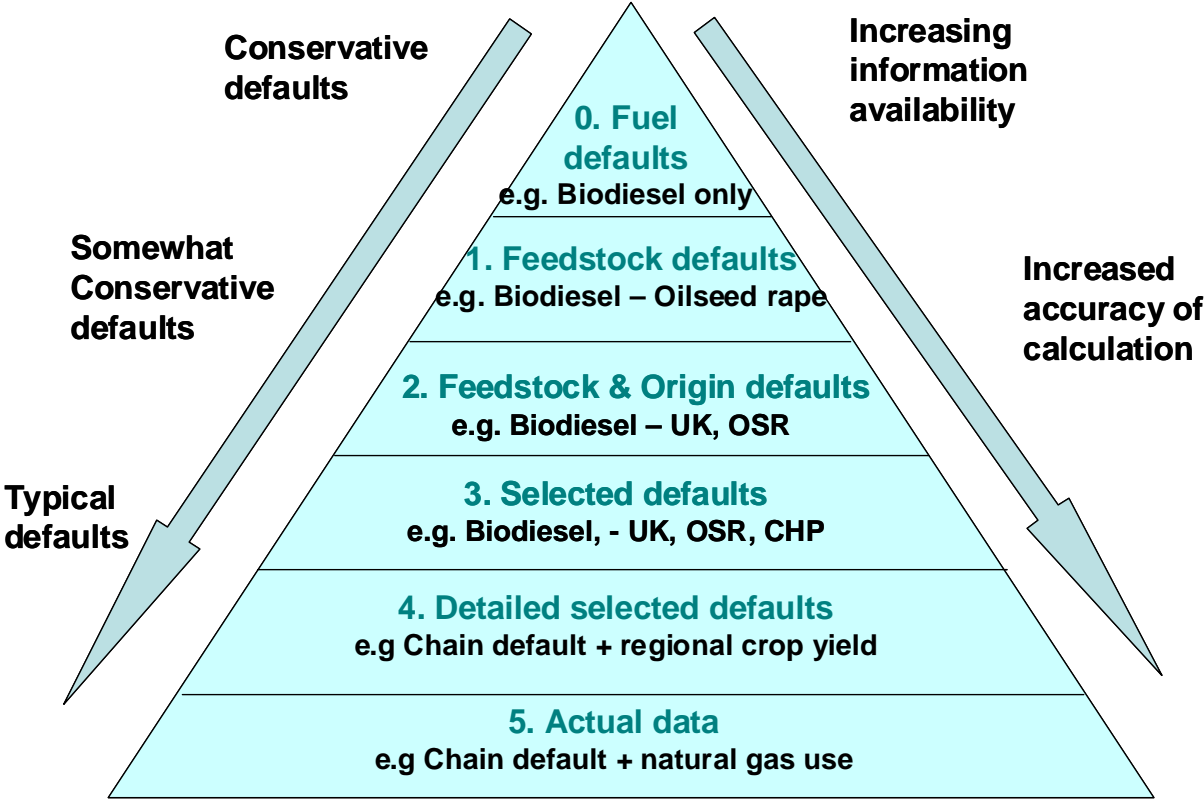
Conservative defaults

Increasing information availability

0. Fuel defaults
e.g. Biodiesel only

Somewhat Conservative defaults

1. Feedstock defaults
e.g. Biodiesel – Oilseed rape

Increased accuracy of calculation

2. Feedstock & Origin defaults
e.g. Biodiesel – UK, OSR

Typical defaults

3. Selected defaults
e.g. Biodiesel, - UK, OSR, CHP

4. Detailed selected defaults
e.g Chain default + regional crop yield

5. Actual data
e.g Chain default + natural gas use